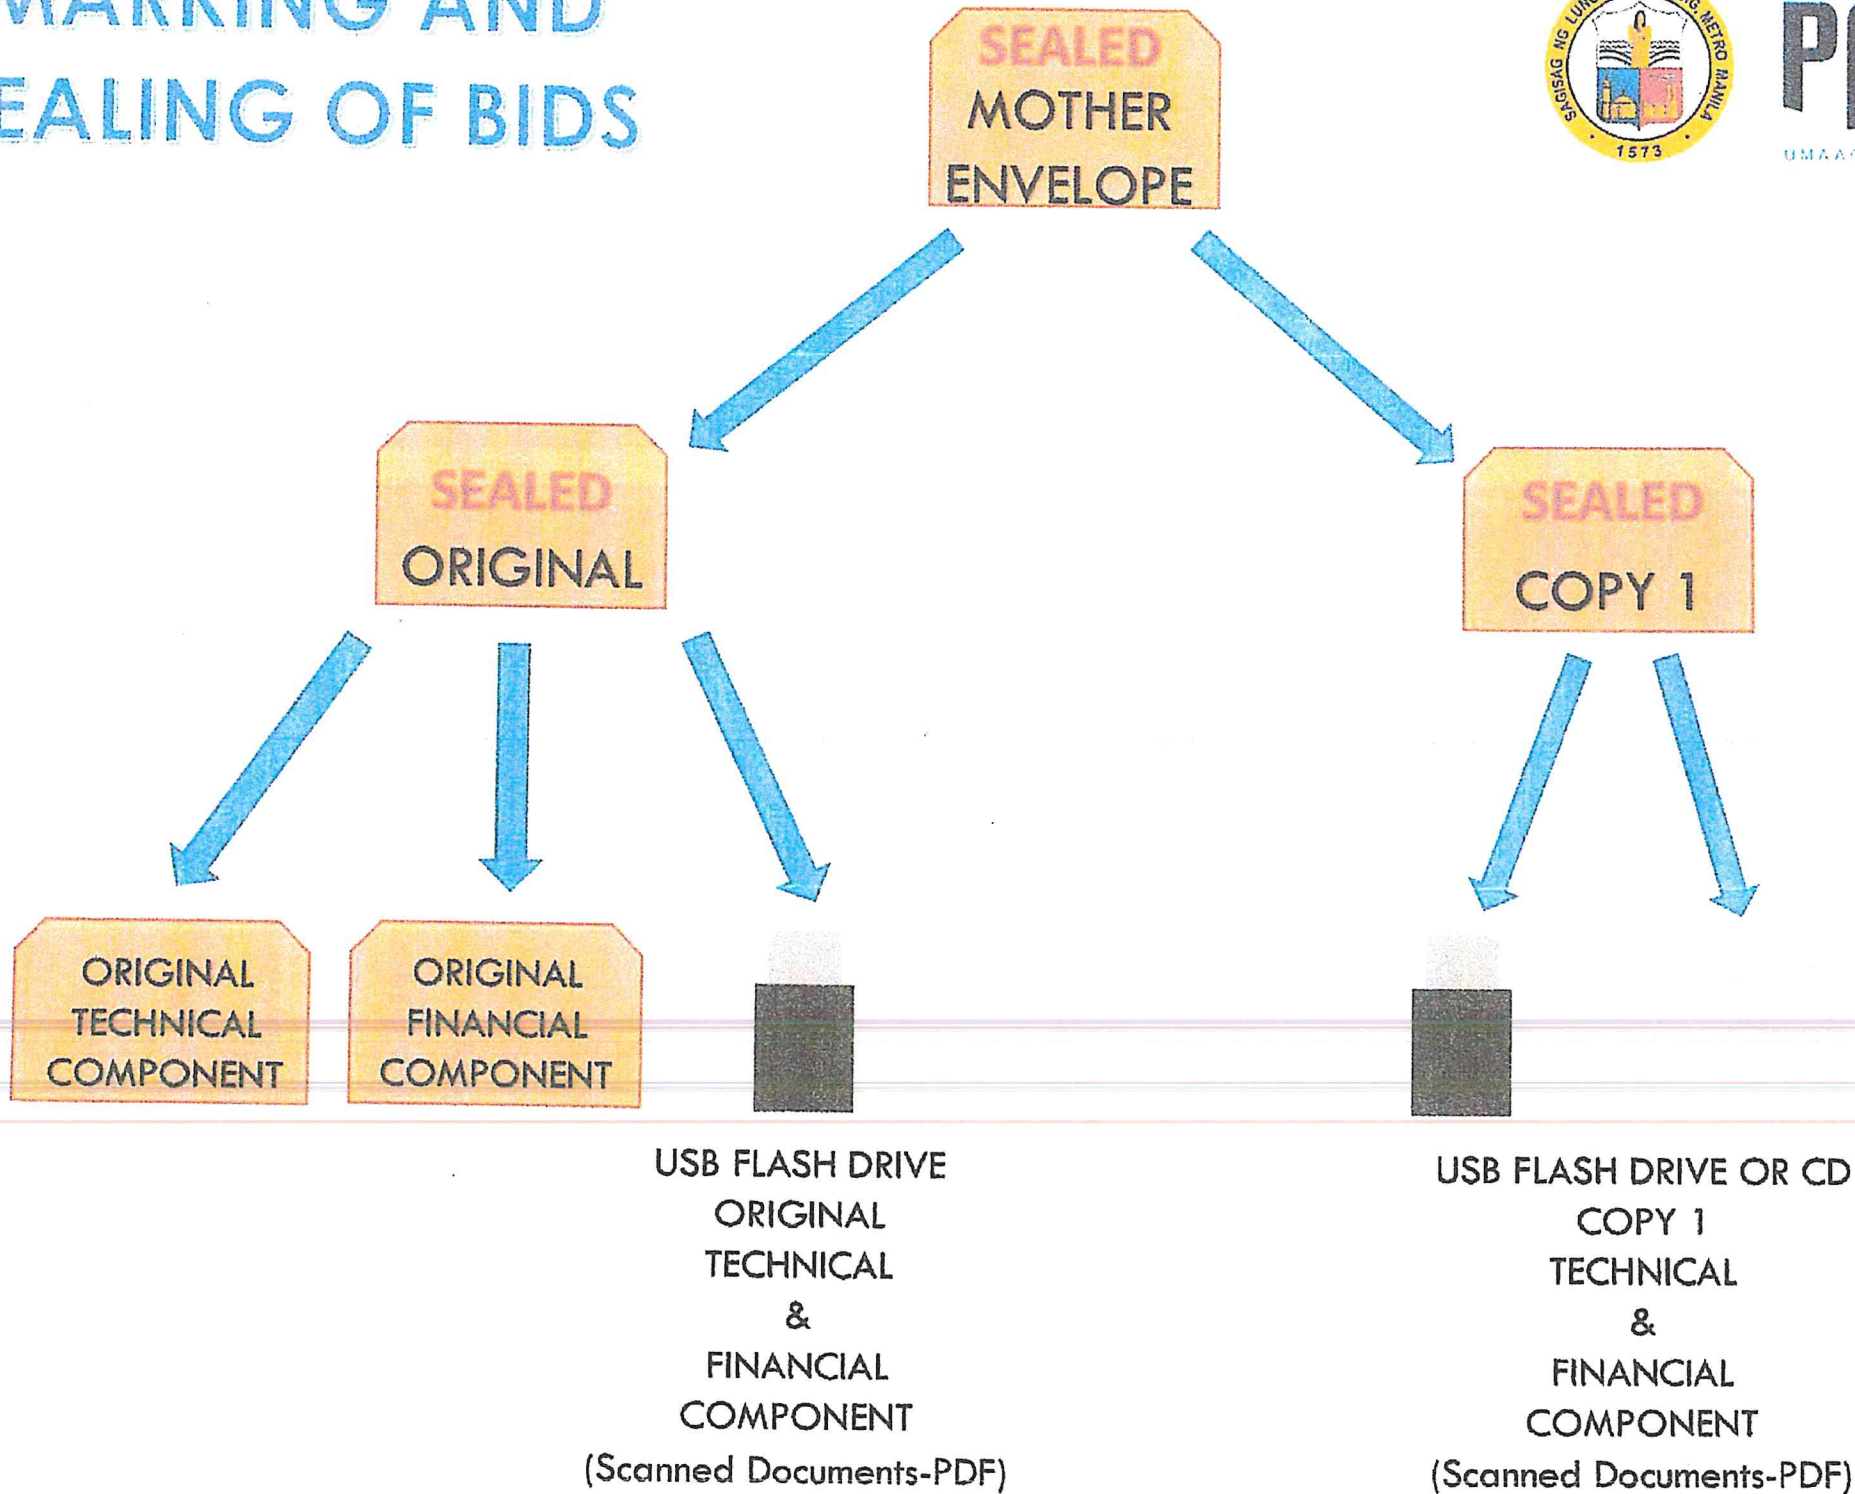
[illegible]ARKING AND
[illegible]EALING OF BIDS

SAGISAG NG LUNGSOD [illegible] METRO MANILA 1573

P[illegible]
UMAA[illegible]

SEALED
MOTHER ENVELOPE

SEALED
ORIGINAL

SEALED
COPY 1

ORIGINAL TECHNICAL COMPONENT

ORIGINAL FINANCIAL COMPONENT

USB FLASH DRIVE
ORIGINAL
TECHNICAL
&
FINANCIAL
COMPONENT
(Scanned Documents-PDF)

USB FLASH DRIVE OR CD
COPY 1
TECHNICAL
&
FINANCIAL
COMPONENT
(Scanned Documents-PDF)